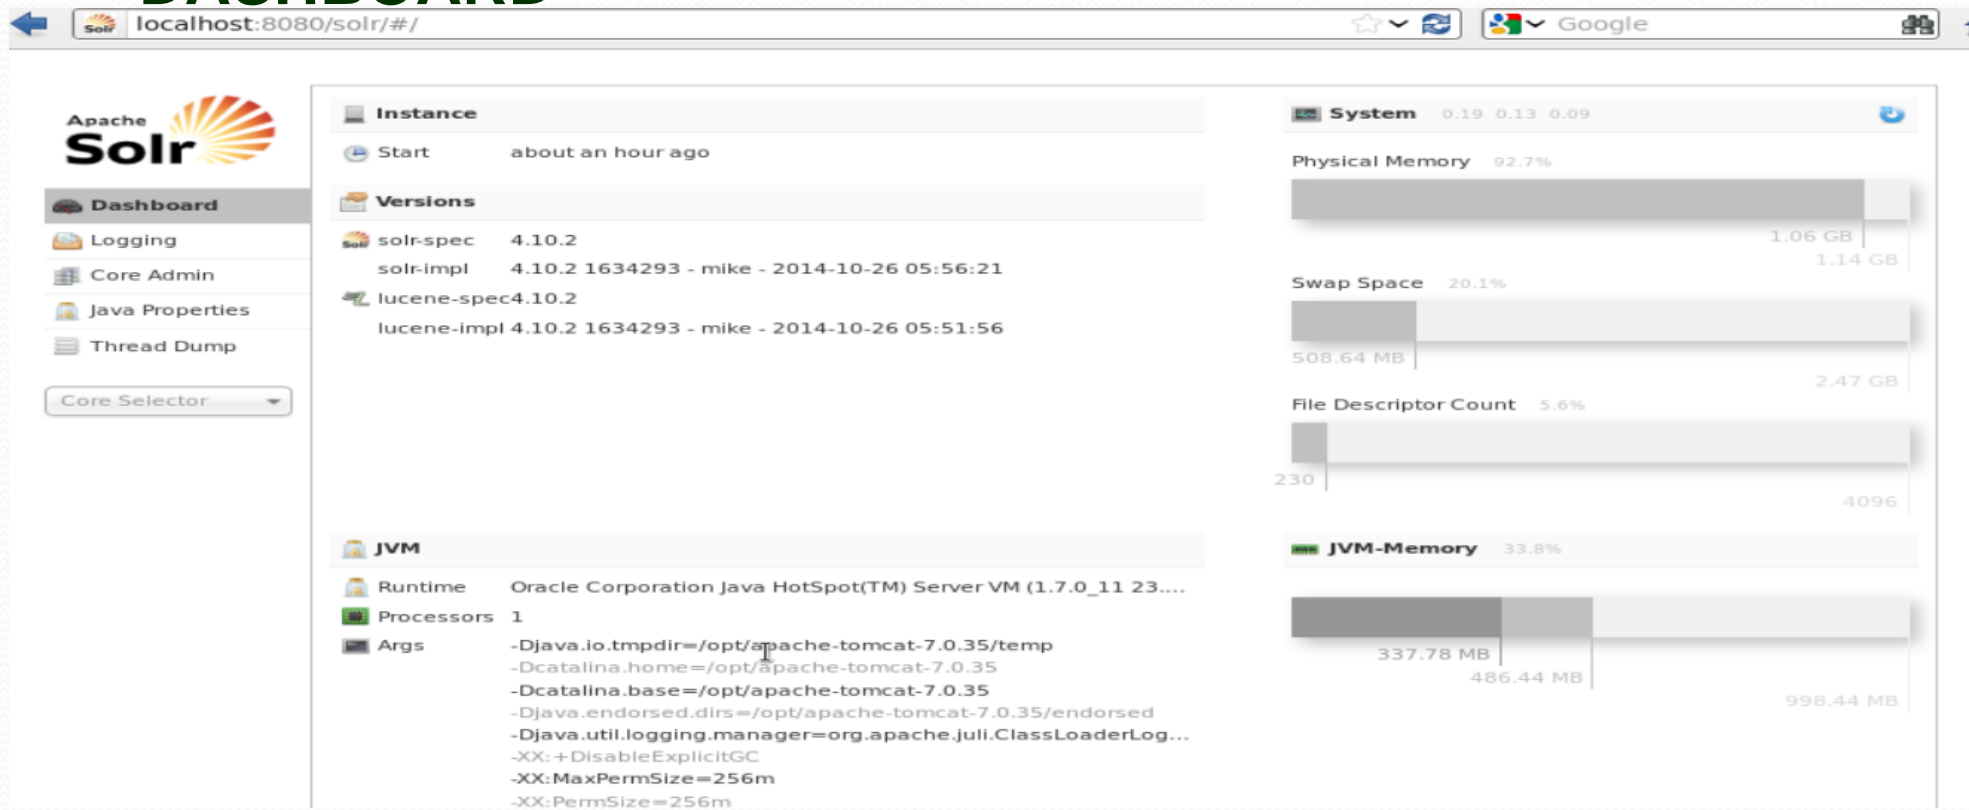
localhost:8080/solr/#/

Google

Apache Solr

Dashboard
Logging
Core Admin
Java Properties
Thread Dump

Core Selector

Instance
Start about an hour ago

Versions
solr-spec 4.10.2
solr-impl 4.10.2 1634293 - mike - 2014-10-26 05:56:21
lucene-spec 4.10.2
lucene-impl 4.10.2 1634293 - mike - 2014-10-26 05:51:56

JVM
Runtime Oracle Corporation Java HotSpot(TM) Server VM (1.7.0_11 23....
Processors 1
Args -Djava.io.tmpdir=/opt/apache-tomcat-7.0.35/temp
-Dcatalina.home=/opt/apache-tomcat-7.0.35
-Dcatalina.base=/opt/apache-tomcat-7.0.35
-Djava.endorsed.dirs=/opt/apache-tomcat-7.0.35/endorsed
-Djava.util.logging.manager=org.apache.juli.ClassLoaderLog...
-XX:+DisableExplicitGC
-XX:MaxPermSize=256m
-XX:PermSize=256m

System 0.19 0.13 0.09

Physical Memory 92.7%
1.06 GB
1.14 GB

Swap Space 20.1%
508.64 MB
2.47 GB

File Descriptor Count 5.6%
230
4096

JVM-Memory 33.8%
337.78 MB
486.44 MB
998.44 MB